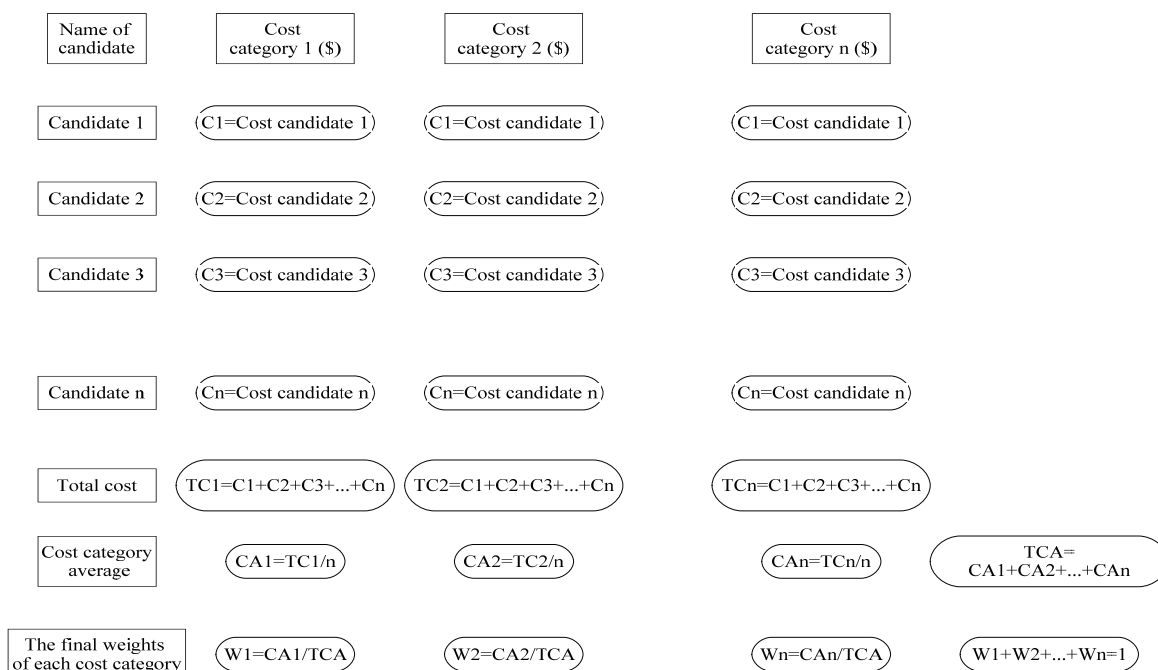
| Name of candidate | Cost category 1 ($) | Cost category 2 ($) | Cost category n ($) | |
|---|---|---|---|---|
| Candidate 1 | C1=Cost candidate 1 | C1=Cost candidate 1 | C1=Cost candidate 1 | |
| Candidate 2 | C2=Cost candidate 2 | C2=Cost candidate 2 | C2=Cost candidate 2 | |
| Candidate 3 | C3=Cost candidate 3 | C3=Cost candidate 3 | C3=Cost candidate 3 | |
| Candidate n | Cn=Cost candidate n | Cn=Cost candidate n | Cn=Cost candidate n | |
| Total cost | TC1=C1+C2+C3+...+Cn | TC2=C1+C2+C3+...+Cn | TCn=C1+C2+C3+...+Cn | |
| Cost category average | CA1=TC1/n | CA2=TC2/n | CAn=TCn/n | TCA= CA1+CA2+...+CAn |
| The final weights of each cost category | W1=CA1/TCA | W2=CA2/TCA | Wn=CAn/TCA | W1+W2+...+Wn=1 |